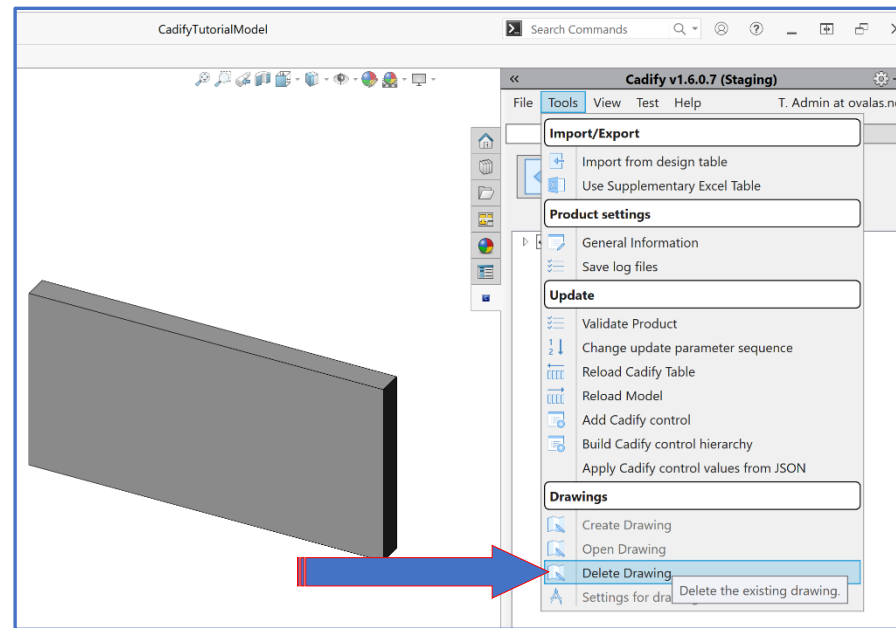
CadifyTutorialModel

Search Commands

«

Cadify v1.6.0.7 (Staging)

File Tools View Test Help

T. Admin at ovalas.ne

Import/Export

Import from design table

Use Supplementary Excel Table

Product settings

General Information

Save log files

Update

Validate Product

Change update parameter sequence

Reload Cadify Table

Reload Model

Add Cadify control

Build Cadify control hierarchy

Apply Cadify control values from JSON

Drawings

Create Drawing

Open Drawing

Delete Drawing

Settings for dra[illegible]

Delete the existing drawing.